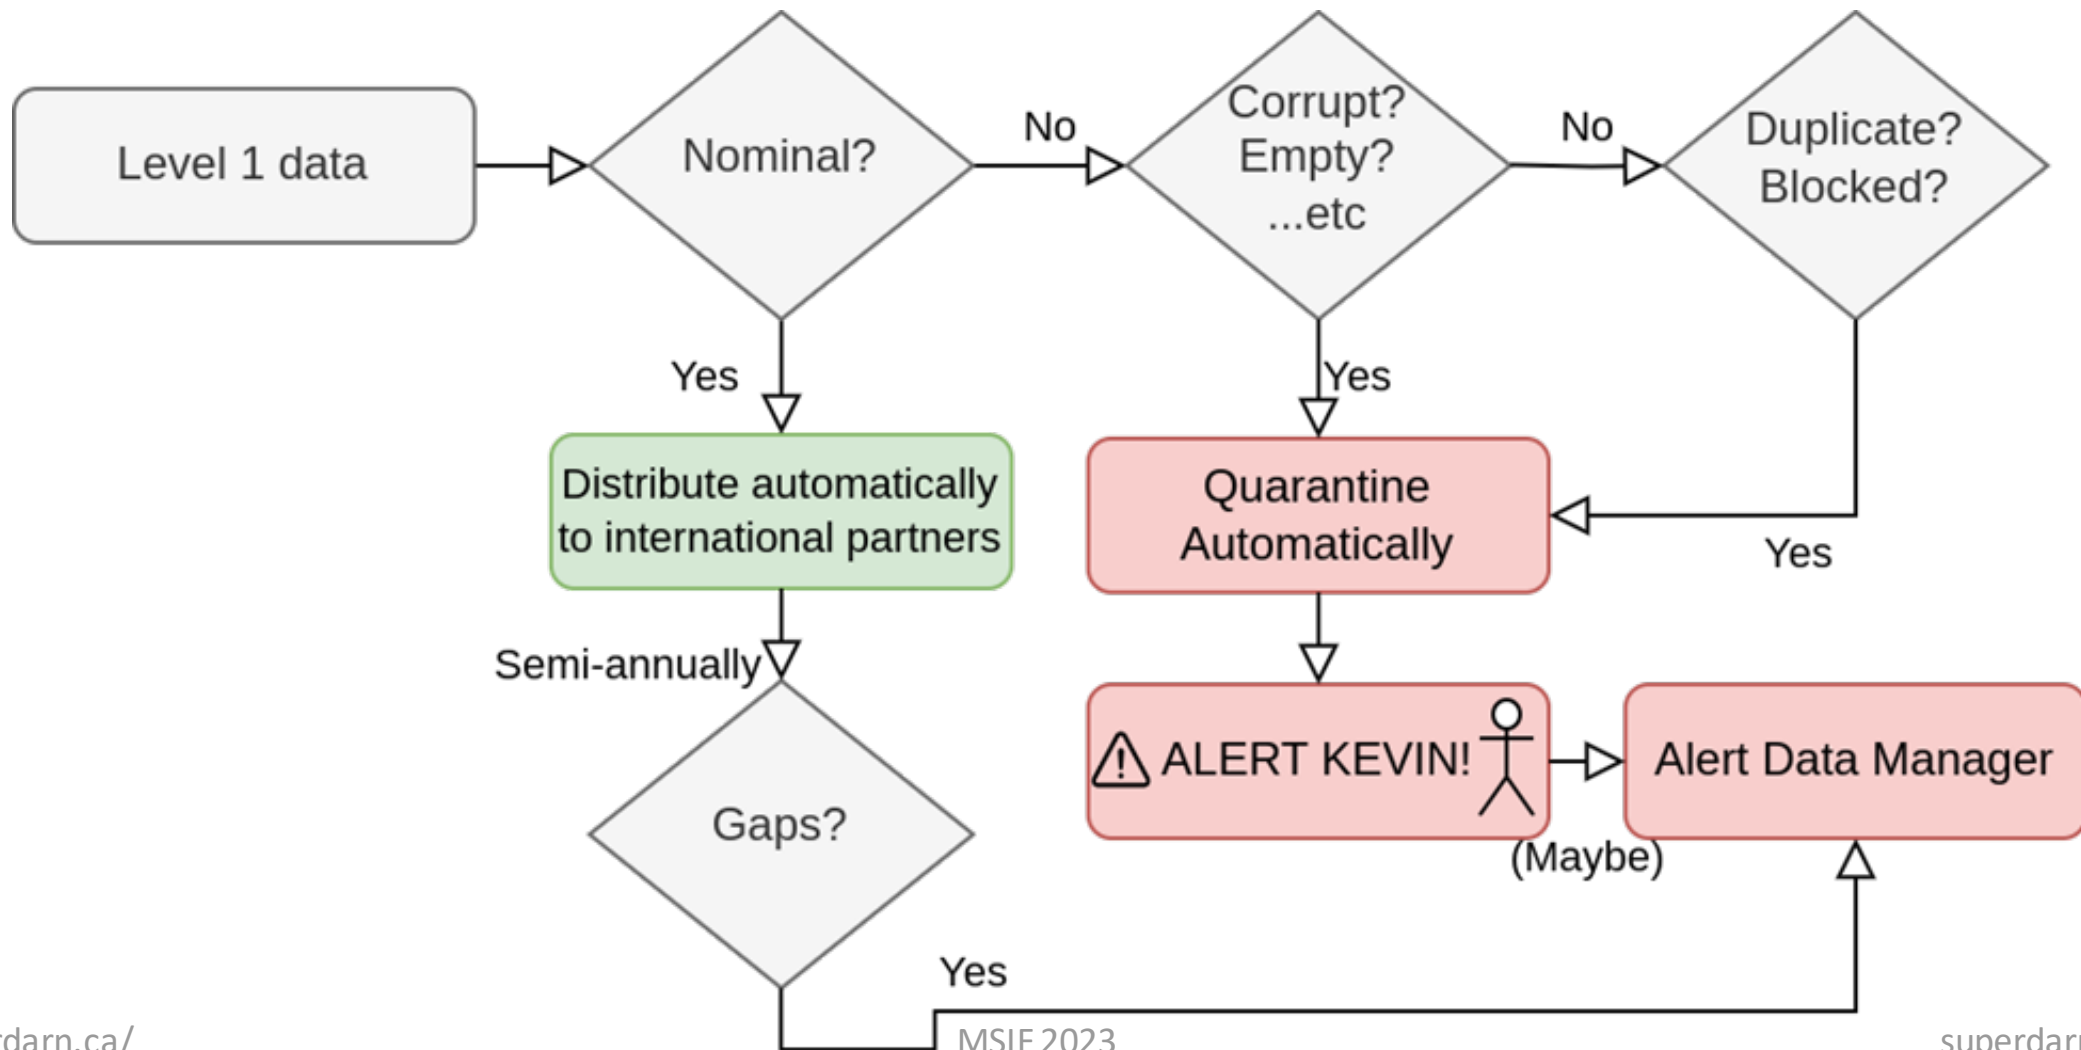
Level 1 data

Nominal?

No

Corrupt?
Empty?
...etc

No

Duplicate?
Blocked?

Yes

Yes

Distribute automatically to international partners

Quarantine Automatically

Yes

Semi-annually

ALERT KEVIN!

Alert Data Manager

(Maybe)

Gaps?

Yes

rdarn.ca/

MSIF 2023

superdar